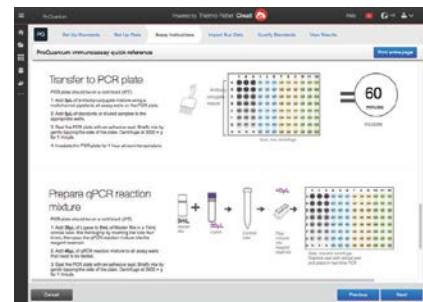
ProQuantum

Powered by Thermo Fisher Cloud

Help

PQ

Set Up Standards

Set Up Plate

Assay Instructions

Import Run Data

Quantify Standards

View Results

ProQuantum immunoassay quick reference

Print entire page

Transfer to PCR plate

PCR plate should be on a cold block (4°C)

1. Add 5µL of antibody-conjugate mixture using a multichannel pipette to all assay wells on the PCR plate

2. Add 5µL of standards or diluted samples to the appropriate wells

3. Seal the PCR plate with an adhesive seal. Briefly mix by gently tapping the side of the plate. Centrifuge at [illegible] x g for 1 minute

4. Incubate the PCR plate for 1 hour at room temperature

60

minutes

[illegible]

Prepare qPCR reaction mixture

PCR plate should be on a cold block (4°C)

1. Add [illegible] of Ligase to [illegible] of Master Mix in a 1.5mL conical tube. Mix thoroughly by inverting the tube four times. Pulse spin the qPCR reaction mixture into the reagent reservoir.

2. Add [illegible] of qPCR reaction mixture to all assay wells that need to be tested.

3. Seal the PCR plate with an adhesive seal. Briefly mix by gently tapping the side of the plate. Centrifuge at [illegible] x g for 1 minute.

Cancel

Previous

Next